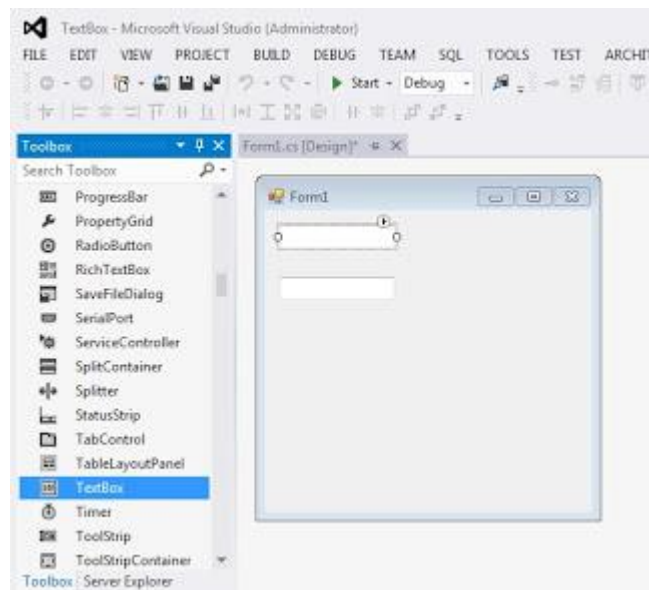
TextBox - Microsoft Visual Studio (Administrator)

FILE EDIT VIEW PROJECT BUILD DEBUG TEAM SQL TOOLS TEST ARCHI

Start - Debug

Toolbox

Form1.cs [Design]*

Search Toolbox

ProgressBar
PropertyGrid
RadioButton
RichTextBox
SaveFileDialog
SerialPort
ServiceController
SplitContainer
Splitter
StatusStrip
TabControl
TableLayoutPanel
TextBox
Timer
ToolStrip
ToolStripContainer

Toolbox Server Explorer

Form1